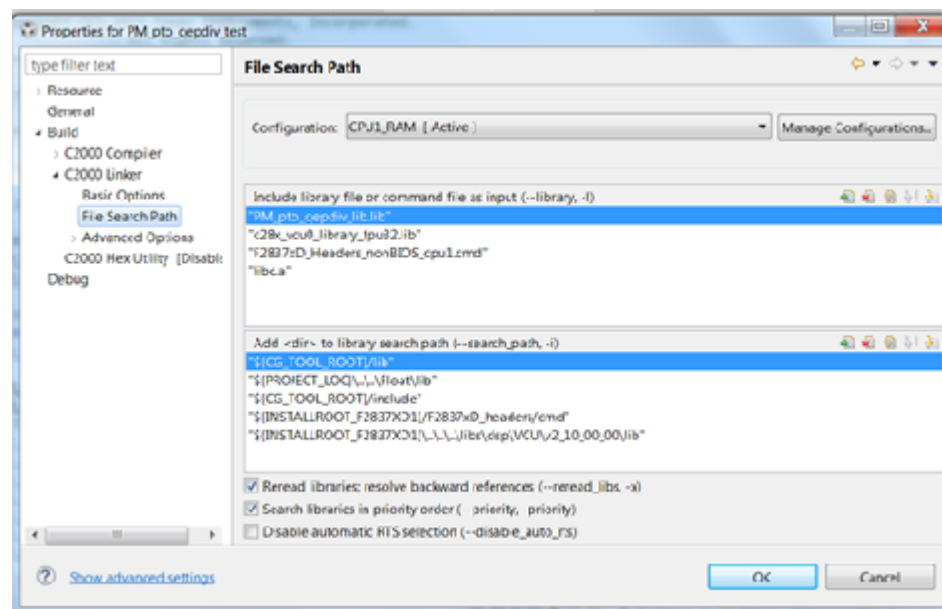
Properties for PM pto cepdiv test

type filter text

Resource
General
Build
C2000 Compiler
C2000 Linker
Basic Options
File Search Path
Advanced Options
C2000 Hex Utility [Disabl
Debug

File Search Path

Configuration: CPU1_RAM [ Active ]

Manage Configurations...

Include library file or command file as input (--library, -l)

"PM_pto_cepdiv_lib.lib"
"c28x_vcu0_library_fpu32.lib"
"F2837xD_Headers_nonBIOS_cpu1.cmd"
"libc.a"

Add <dir> to library search path (--search_path, -i)

"${CG_TOOL_ROOT}/lib"
"${PROJECT_LOC}\..\..\float\lib"
"${CG_TOOL_ROOT}/include"
"${INSTALLROOT_F2837XD1}/F2837xD_headers/cmd"
"${INSTALLROOT_F2837XD1}\..\..\libs\dsp\VCU\v2_10_00_00\lib"

Reread libraries; resolve backward references (--reread_libs, -x)
Search libraries in priority order (--priority, -priority)
Disable automatic RTS selection (--disable_auto_rts)

Show advanced settings

OK

Cancel